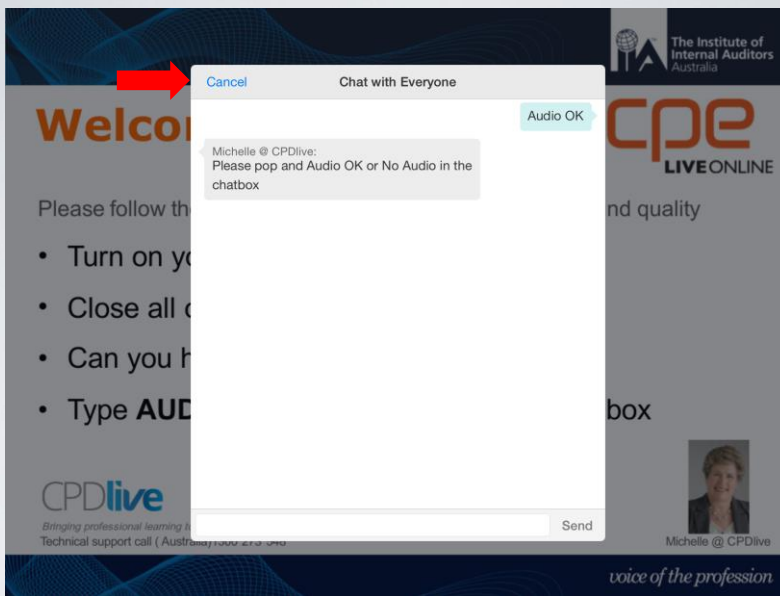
The Institute of Internal Auditors Australia

Welco

cpe LIVEONLINE

Please follow th nd quality

• Turn on yo

• Close all o

• Can you h

• Type AUD box

CPDlive

Bringing professional learning t

Technical support call ( Austra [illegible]

Michelle @ CPDlive

voice of the profession

Cancel

Chat with Everyone

Audio OK

Michelle @ CPDlive:
Please pop and Audio OK or No Audio in the chatbox

Send